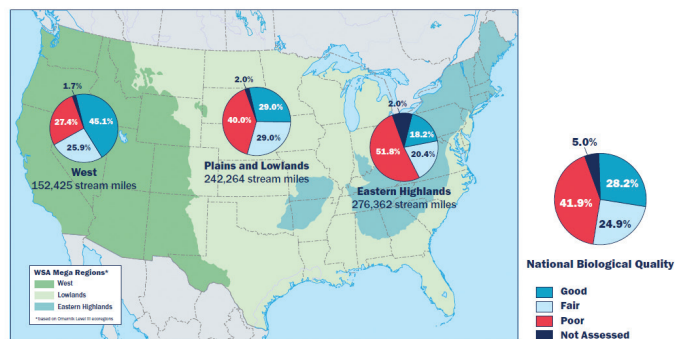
1.7%
27.4%
45.1%
25.9%
West
152,425 stream miles

2.0%
40.0%
29.0%
29.0%
Plains and Lowlands
242,264 stream miles

2.0%
51.8%
18.2%
20.4%
Eastern Highlands
276,362 stream miles

5.0%
41.9%
28.2%
24.9%

WSA Mega Regions*
West
Lowlands
Eastern Highlands
*based on Omernik Level III ecoregions

National Biological Quality
Good
Fair
Poor
Not Assessed